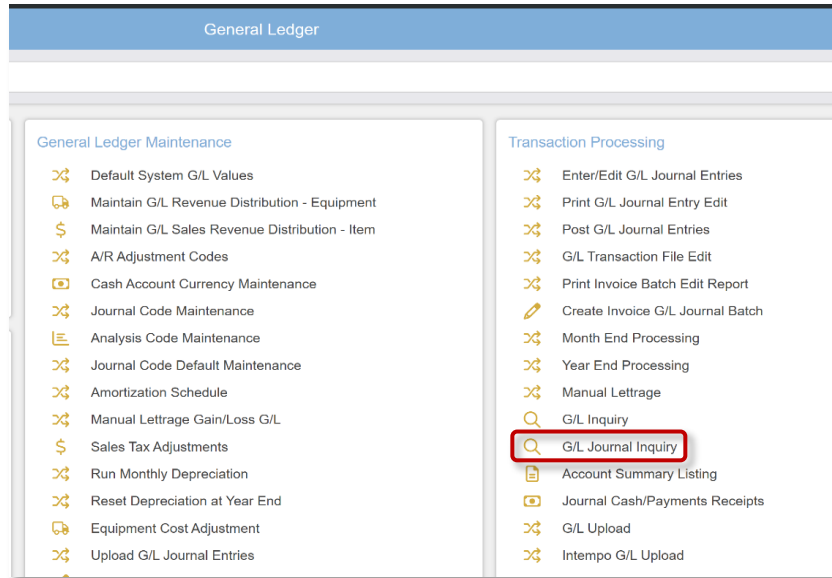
General Ledger

General Ledger Maintenance

Default System G/L Values
Maintain G/L Revenue Distribution - Equipment
Maintain G/L Sales Revenue Distribution - Item
A/R Adjustment Codes
Cash Account Currency Maintenance
Journal Code Maintenance
Analysis Code Maintenance
Journal Code Default Maintenance
Amortization Schedule
Manual Lettrage Gain/Loss G/L
Sales Tax Adjustments
Run Monthly Depreciation
Reset Depreciation at Year End
Equipment Cost Adjustment
Upload G/L Journal Entries

Transaction Processing

Enter/Edit G/L Journal Entries
Print G/L Journal Entry Edit
Post G/L Journal Entries
G/L Transaction File Edit
Print Invoice Batch Edit Report
Create Invoice G/L Journal Batch
Month End Processing
Year End Processing
Manual Lettrage
G/L Inquiry
G/L Journal Inquiry
Account Summary Listing
Journal Cash/Payments Receipts
G/L Upload
Intempo G/L Upload